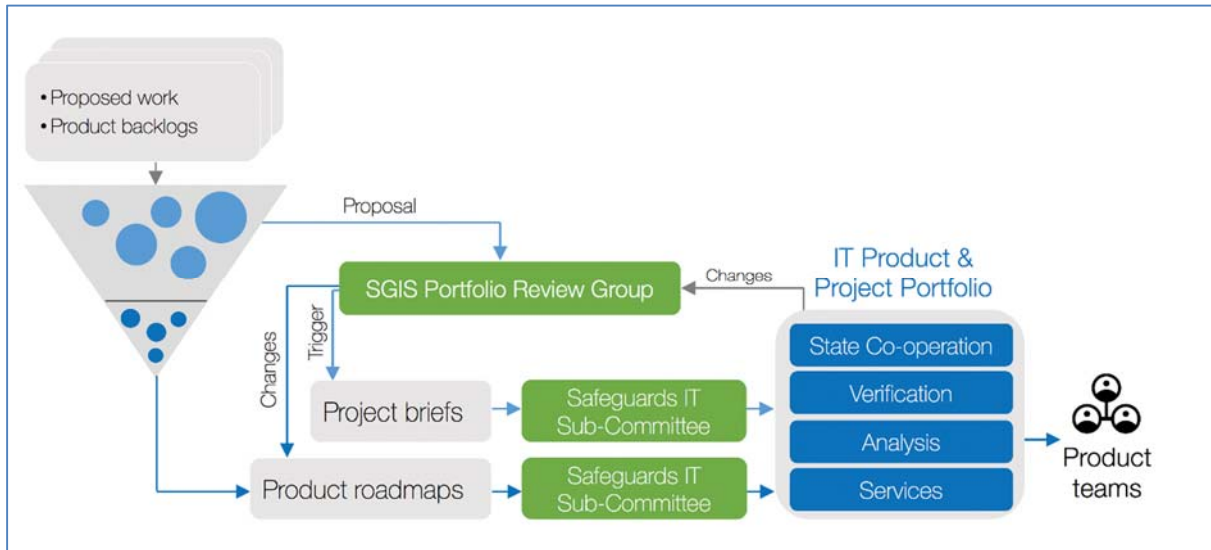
• Proposed work
• Product backlogs

Proposal

SGIS Portfolio Review Group

Changes

IT Product & Project Portfolio

Trigger

Changes

Project briefs

Safeguards IT Sub-Committee

Product roadmaps

Safeguards IT Sub-Committee

State Co-operation

Verification

Analysis

Services

Product teams